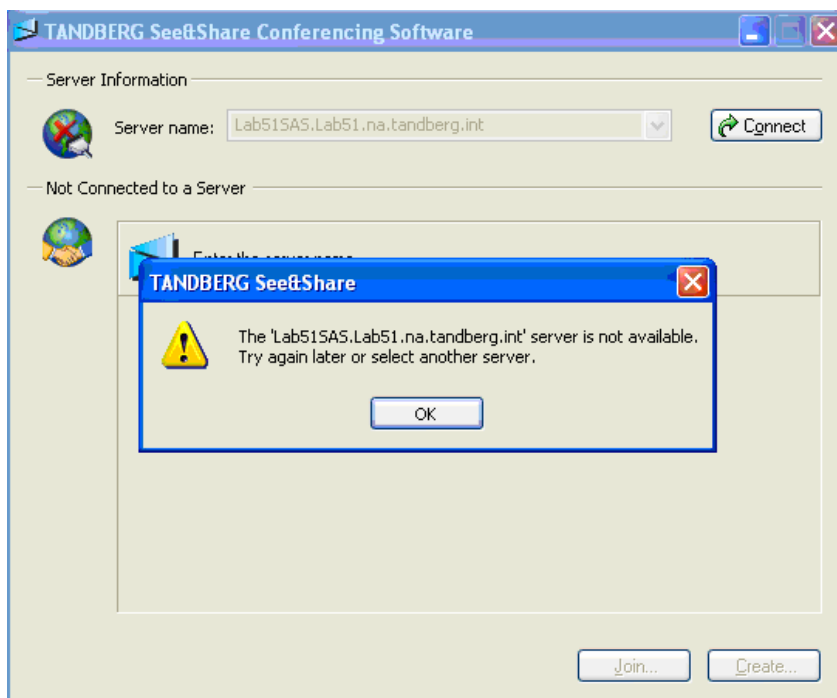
TANDBERG See&Share Conferencing Software

Server Information

Server name: Lab51SAS.Lab51.na.tandberg.int

Connect

Not Connected to a Server

Enter the server name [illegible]

TANDBERG See&Share

The 'Lab51SAS.Lab51.na.tandberg.int' server is not available. Try again later or select another server.

OK

Join...

Create...